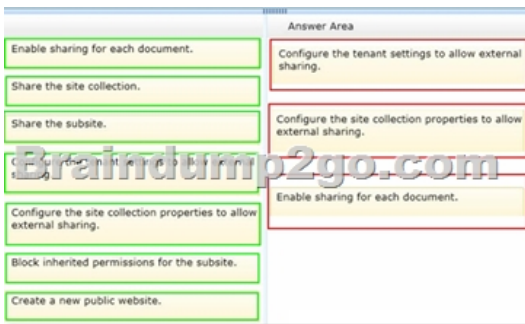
Answer Area

Enable sharing for each document.

Share the site collection.

Share the subsite.

Co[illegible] s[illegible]

Configure the site collection properties to allow external sharing.

Block inherited permissions for the subsite.

Create a new public website.

Configure the tenant settings to allow external sharing.

Configure the site collection properties to allow external sharing.

Enable sharing for each document.

Braindump2go.com